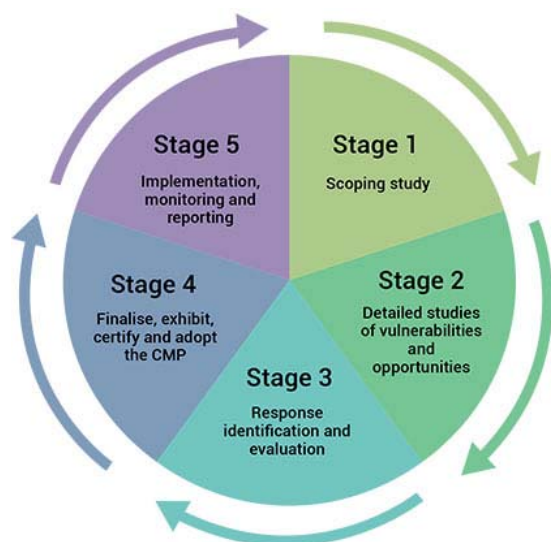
Stage 5
Implementation, monitoring and reporting

Stage 1
Scoping study

Stage 2
Detailed studies of vulnerabilities and opportunities

Stage 3
Response identification and evaluation

Stage 4
Finalise, exhibit, certify and adopt the CMP